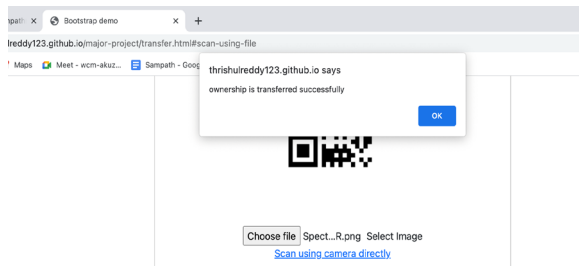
npati ×

Bootstrap demo ×

+

lreddy123.github.io/major-project/transfer.html#scan-using-file

Maps

Meet - wcm-akuz...

Sampath - Goog

thrishulreddy123.github.io says

ownership is transferred successfully

OK

Choose file Spect...R.png Select Image

Scan using camera directly